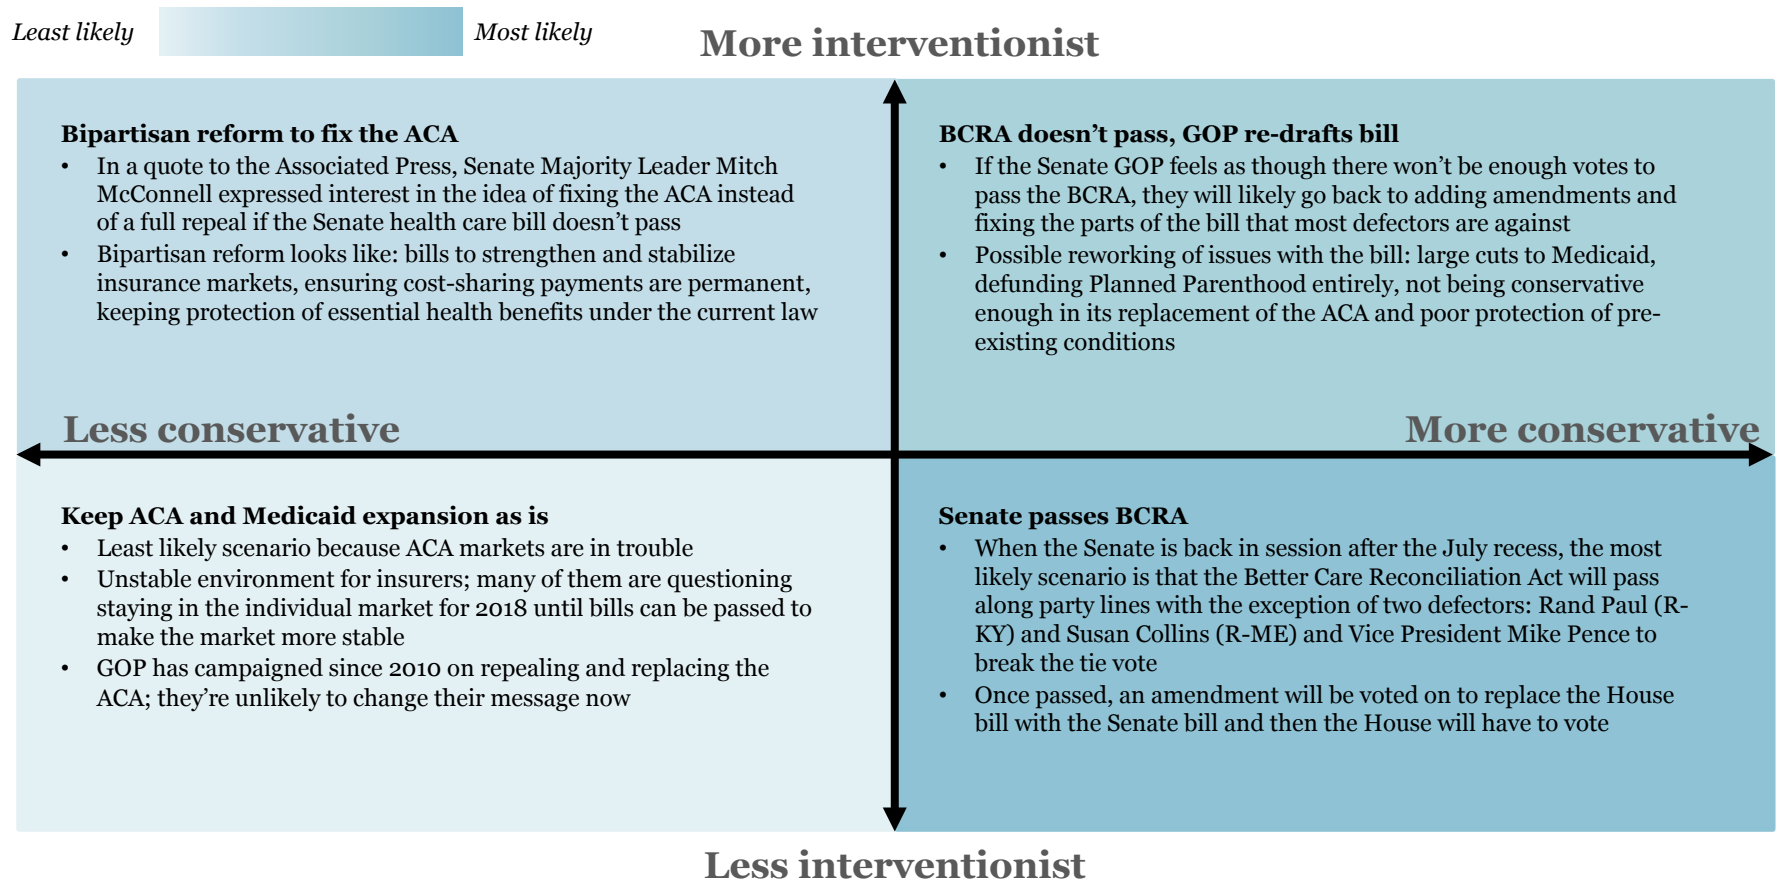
*Least likely* *Most likely*

More interventionist

**Bipartisan reform to fix the ACA**
- In a quote to the Associated Press, Senate Majority Leader Mitch McConnell expressed interest in the idea of fixing the ACA instead of a full repeal if the Senate health care bill doesn't pass
- Bipartisan reform looks like: bills to strengthen and stabilize insurance markets, ensuring cost-sharing payments are permanent, keeping protection of essential health benefits under the current law

**BCRA doesn't pass, GOP re-drafts bill**
- If the Senate GOP feels as though there won't be enough votes to pass the BCRA, they will likely go back to adding amendments and fixing the parts of the bill that most defectors are against
- Possible reworking of issues with the bill: large cuts to Medicaid, defunding Planned Parenthood entirely, not being conservative enough in its replacement of the ACA and poor protection of pre-existing conditions

Less conservative

More conservative

**Keep ACA and Medicaid expansion as is**
- Least likely scenario because ACA markets are in trouble
- Unstable environment for insurers; many of them are questioning staying in the individual market for 2018 until bills can be passed to make the market more stable
- GOP has campaigned since 2010 on repealing and replacing the ACA; they're unlikely to change their message now

**Senate passes BCRA**
- When the Senate is back in session after the July recess, the most likely scenario is that the Better Care Reconciliation Act will pass along party lines with the exception of two defectors: Rand Paul (R-KY) and Susan Collins (R-ME) and Vice President Mike Pence to break the tie vote
- Once passed, an amendment will be voted on to replace the House bill with the Senate bill and then the House will have to vote

Less interventionist